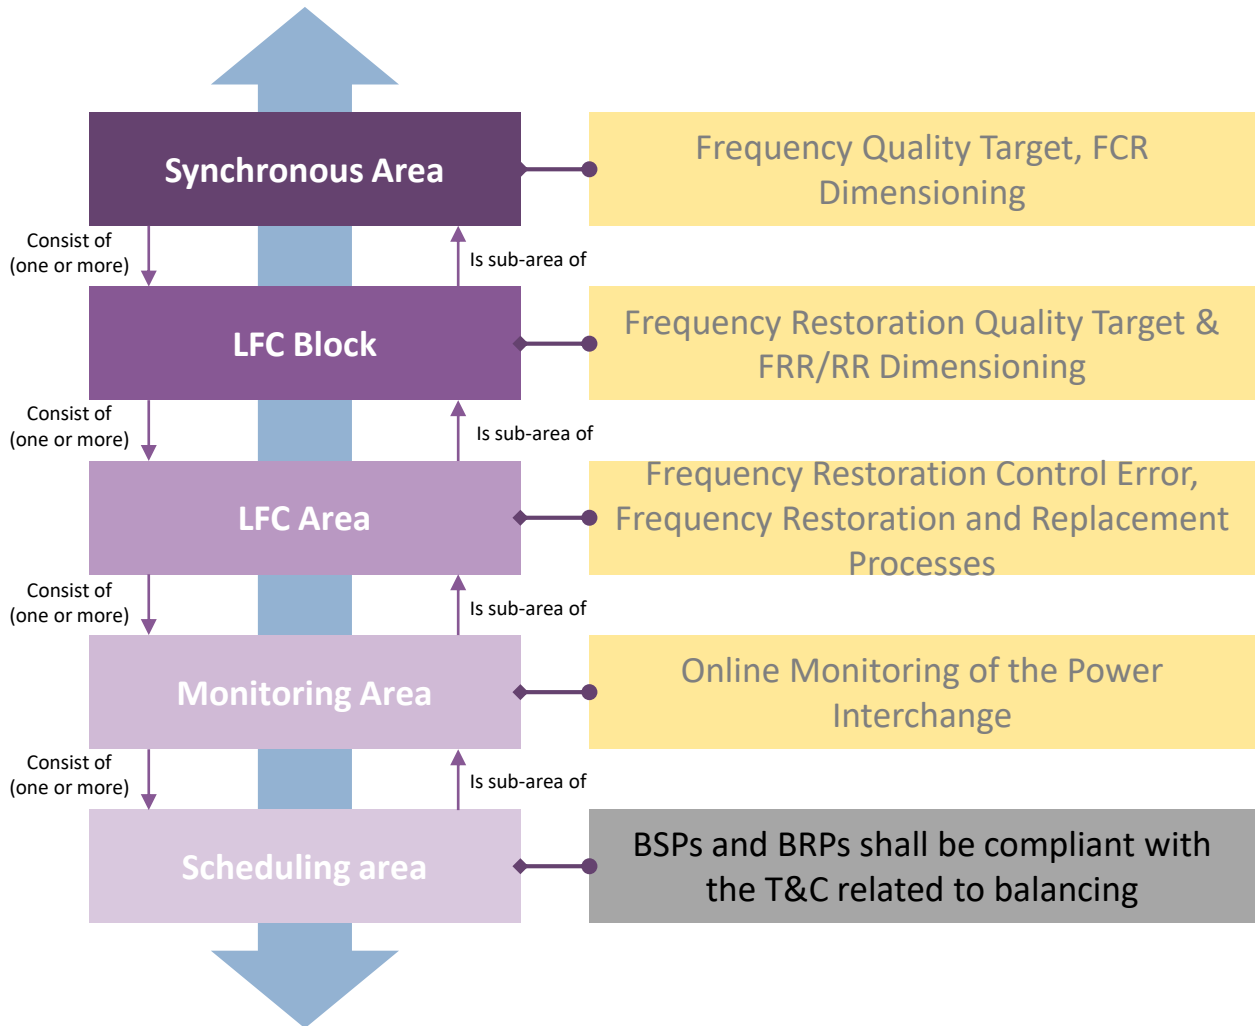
Synchronous Area

Frequency Quality Target, FCR Dimensioning

Consist of (one or more)

Is sub-area of

LFC Block

Frequency Restoration Quality Target & FRR/RR Dimensioning

Consist of (one or more)

Is sub-area of

LFC Area

Frequency Restoration Control Error, Frequency Restoration and Replacement Processes

Consist of (one or more)

Is sub-area of

Monitoring Area

Online Monitoring of the Power Interchange

Consist of (one or more)

Is sub-area of

Scheduling area

BSPs and BRPs shall be compliant with the T&C related to balancing